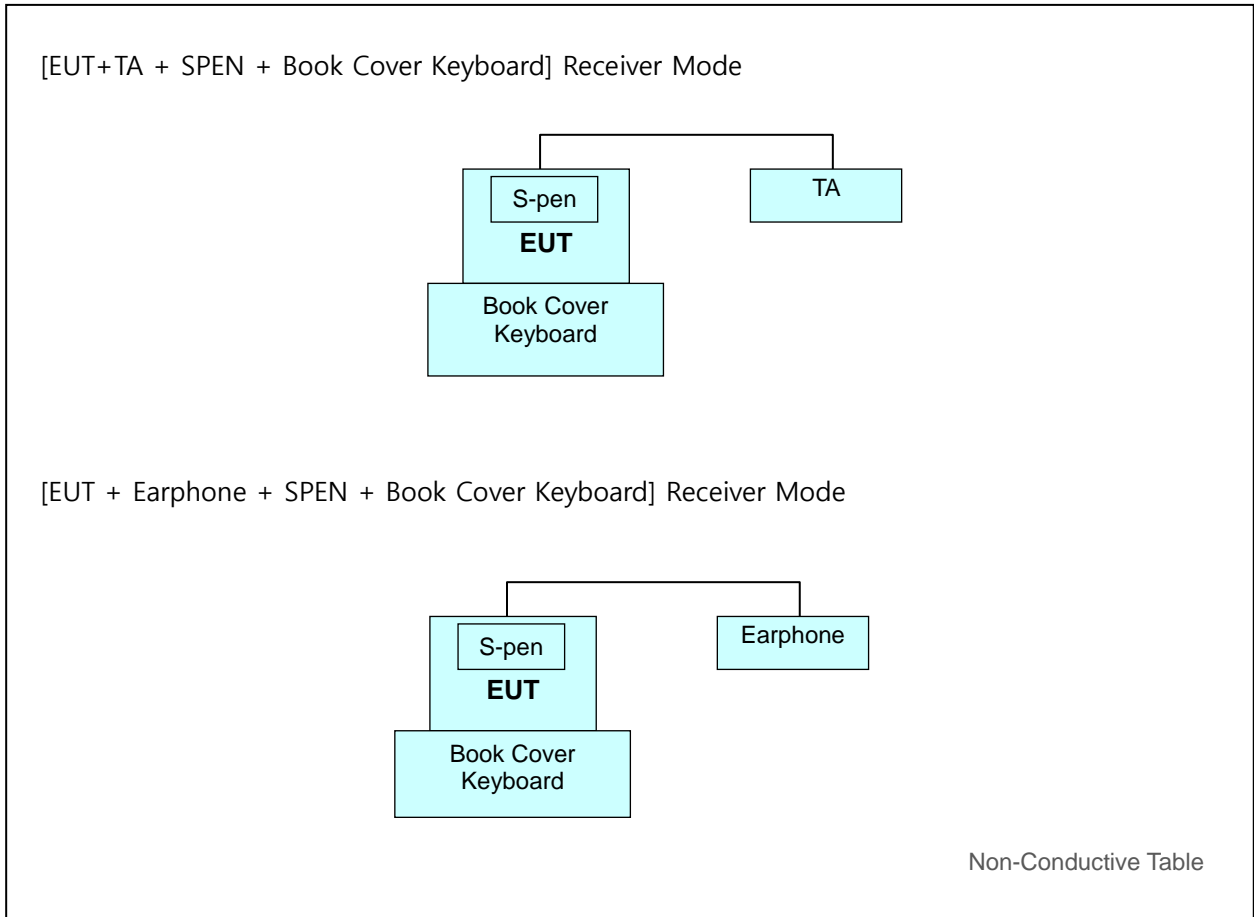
[EUT+TA + SPEN + Book Cover Keyboard] Receiver Mode

S-pen
EUT
TA
Book Cover Keyboard

[EUT + Earphone + SPEN + Book Cover Keyboard] Receiver Mode

S-pen
EUT
Earphone
Book Cover Keyboard

Non-Conductive Table